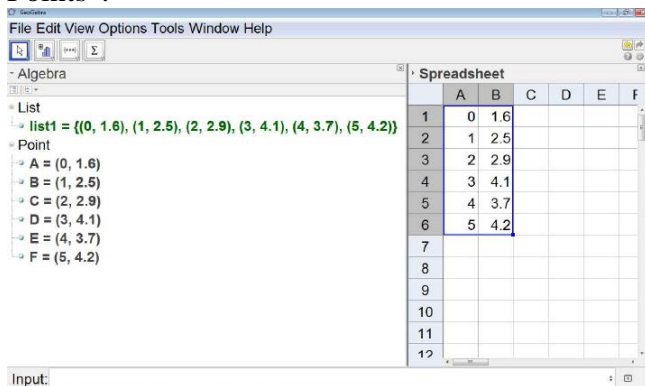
Points".

GeoGebra

File Edit View Options Tools Window Help

Algebra

List

list1 = {(0, 1.6), (1, 2.5), (2, 2.9), (3, 4.1), (4, 3.7), (5, 4.2)}

Point

A = (0, 1.6)

B = (1, 2.5)

C = (2, 2.9)

D = (3, 4.1)

E = (4, 3.7)

F = (5, 4.2)

Spreadsheet

| | A | B | C | D | E | F |
|---|---|---|---|---|---|---|
| 1 | 0 | 1.6 | | | | |
| 2 | 1 | 2.5 | | | | |
| 3 | 2 | 2.9 | | | | |
| 4 | 3 | 4.1 | | | | |
| 5 | 4 | 3.7 | | | | |
| 6 | 5 | 4.2 | | | | |
| 7 | | | | | | |
| 8 | | | | | | |
| 9 | | | | | | |
| 10 | | | | | | |
| 11 | | | | | | |
| 12 | | | | | | |

Input: